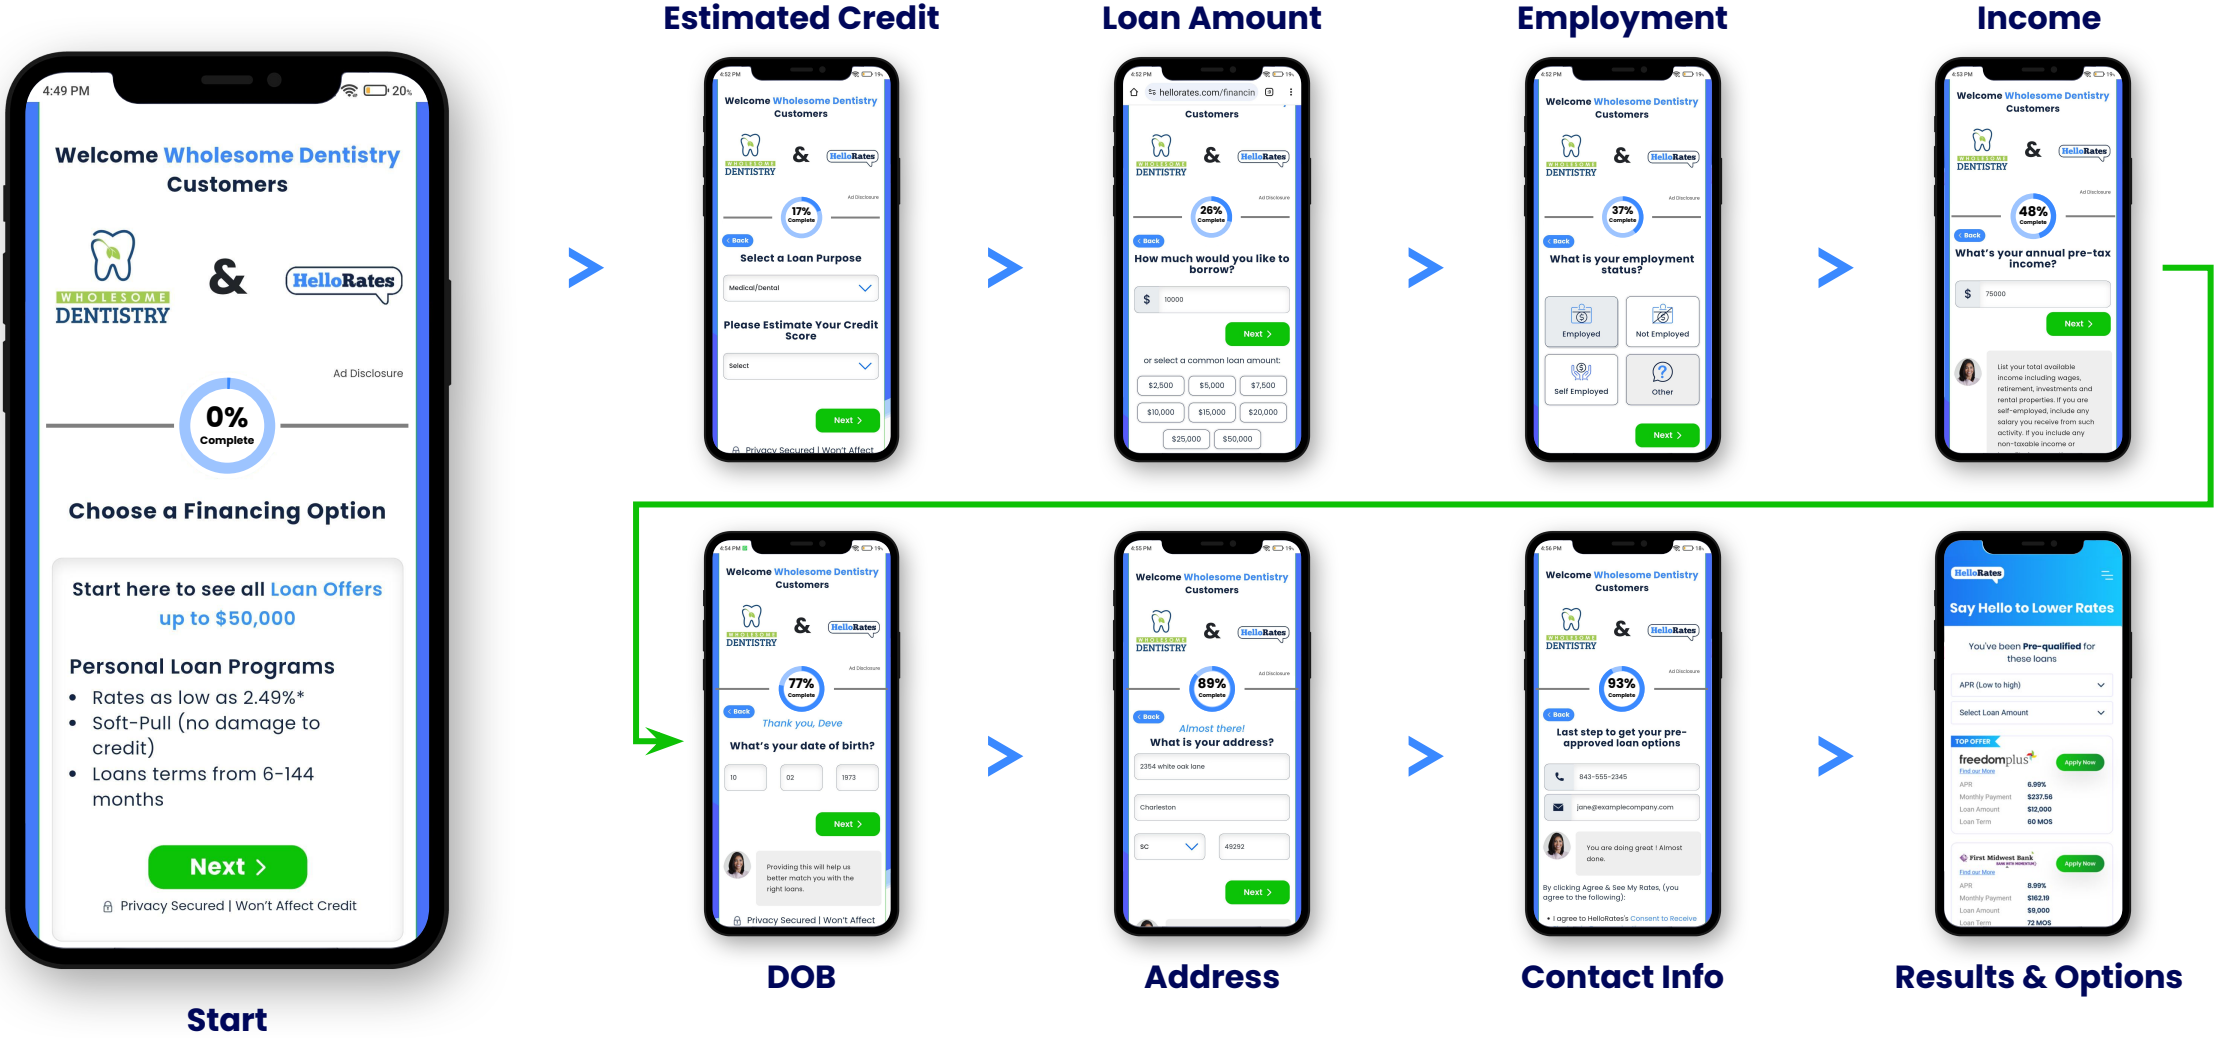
4:49 PM 20%

Welcome Wholesome Dentistry Customers

WHOLESOME DENTISTRY & HelloRates

Ad Disclosure

0% Complete

Choose a Financing Option

Start here to see all Loan Offers up to $50,000

Personal Loan Programs
- Rates as low as 2.49%*
- Soft-Pull (no damage to credit)
- Loans terms from 6-144 months

Next >

Privacy Secured | Won't Affect Credit

Start

Estimated Credit

Welcome Wholesome Dentistry Customers
WHOLESOME DENTISTRY & HelloRates
Ad Disclosure
17% Complete
< Back
Select a Loan Purpose
Medical/Dental
Please Estimate Your Credit Score
Select
Next >
Privacy Secured | Won't Affect

Loan Amount

hellorates.com/financin
Customers
WHOLESOME DENTISTRY & HelloRates
Ad Disclosure
26% Complete
< Back
How much would you like to borrow?
$ 10000
Next >
or select a common loan amount:
| $2,500 | $5,000 | $7,500 |
|---|---|---|
| $10,000 | $15,000 | $20,000 |
| $25,000 | $50,000 | |

Employment

Welcome Wholesome Dentistry Customers
WHOLESOME DENTISTRY & HelloRates
Ad Disclosure
37% Complete
< Back
What is your employment status?
Employed
Not Employed
Self Employed
Other
Next >

Income

Welcome Wholesome Dentistry Customers
WHOLESOME DENTISTRY & HelloRates
Ad Disclosure
48% Complete
< Back
What's your annual pre-tax income?
$ 75000
Next >
List your total available income including wages, retirement, investments and rental properties. If you are self-employed, include any salary you receive from such activity. If you include any non-taxable income or

Welcome Wholesome Dentistry Customers
WHOLESOME DENTISTRY & HelloRates
Ad Disclosure
77% Complete
< Back
Thank you, Deve
What's your date of birth?
10 02 1973
Next >
Providing this will help us better match you with the right loans.
Privacy Secured | Won't Affect

DOB

Welcome Wholesome Dentistry Customers
WHOLESOME DENTISTRY & HelloRates
Ad Disclosure
89% Complete
< Back
Almost there!
What is your address?
2354 white oak lane
Charleston
SC 49292
Next >

Address

Welcome Wholesome Dentistry Customers
WHOLESOME DENTISTRY & HelloRates
Ad Disclosure
93% Complete
< Back
Last step to get your pre-approved loan options
843-555-2345
jane@examplecompany.com
You are doing great ! Almost done.
By clicking Agree & See My Rates, (you agree to the following):
• I agree to HelloRates's Consent to Receive

Contact Info

HelloRates
Say Hello to Lower Rates
You've been Pre-qualified for these loans
APR (Low to high)
Select Loan Amount
TOP OFFER
freedomplus
Find out More
Apply Now
APR 6.99%
Monthly Payment $237.56
Loan Amount $12,000
Loan Term 60 MOS
First Midwest Bank
Find out More
Apply Now
APR 8.99%
Monthly Payment $162.19
Loan Amount $9,000
Loan Term 72 MOS

Results & Options